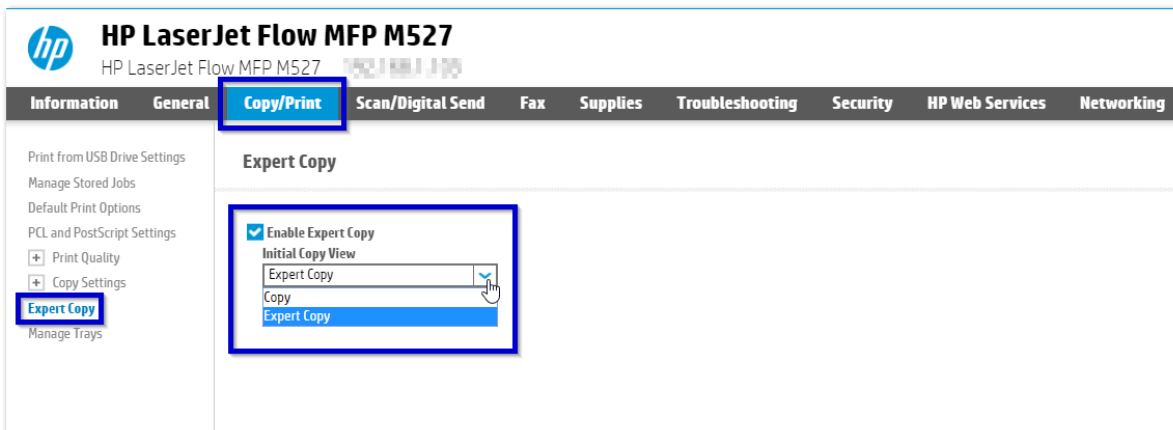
hp

HP LaserJet Flow MFP M527
HP LaserJet Flow MFP M527 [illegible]

Information | General | Copy/Print | Scan/Digital Send | Fax | Supplies | Troubleshooting | Security | HP Web Services | Networking

Print from USB Drive Settings
Manage Stored Jobs
Default Print Options
PCL and PostScript Settings
+ Print Quality
+ Copy Settings
Expert Copy
Manage Trays

Expert Copy

Enable Expert Copy
Initial Copy View
Expert Copy
Copy
Expert Copy